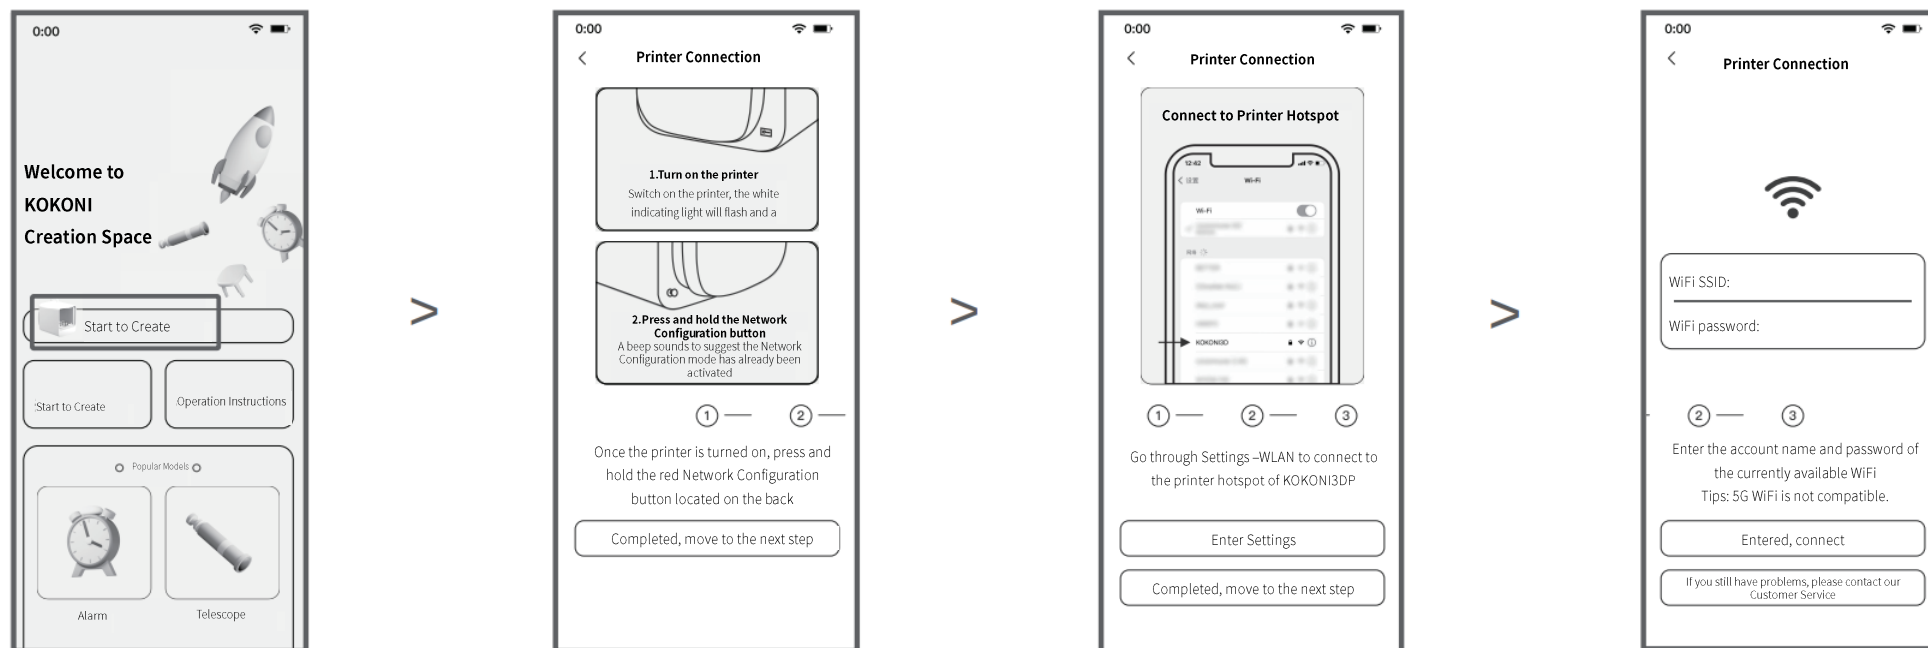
0:00

Welcome to KOKONI Creation Space

Start to Create

Start to Create

Operation Instructions

Popular Models

Alarm

Telescope

>

0:00

Printer Connection

1.Turn on the printer
Switch on the printer, the white indicating light will flash and a

2.Press and hold the Network Configuration button
A beep sounds to suggest the Network Configuration mode has already been activated

① — ② —

Once the printer is turned on, press and hold the red Network Configuration button located on the back

Completed, move to the next step

>

0:00

Printer Connection

Connect to Printer Hotspot

12:42

Wi-Fi

Wi-Fi

KOKONI3D

① — ② — ③

Go through Settings –WLAN to connect to the printer hotspot of KOKONI3DP

Enter Settings

Completed, move to the next step

>

0:00

Printer Connection

WiFi SSID:

WiFi password:

② — ③

Enter the account name and password of the currently available WiFi
Tips: 5G WiFi is not compatible.

Entered, connect

If you still have problems, please contact our Customer Service